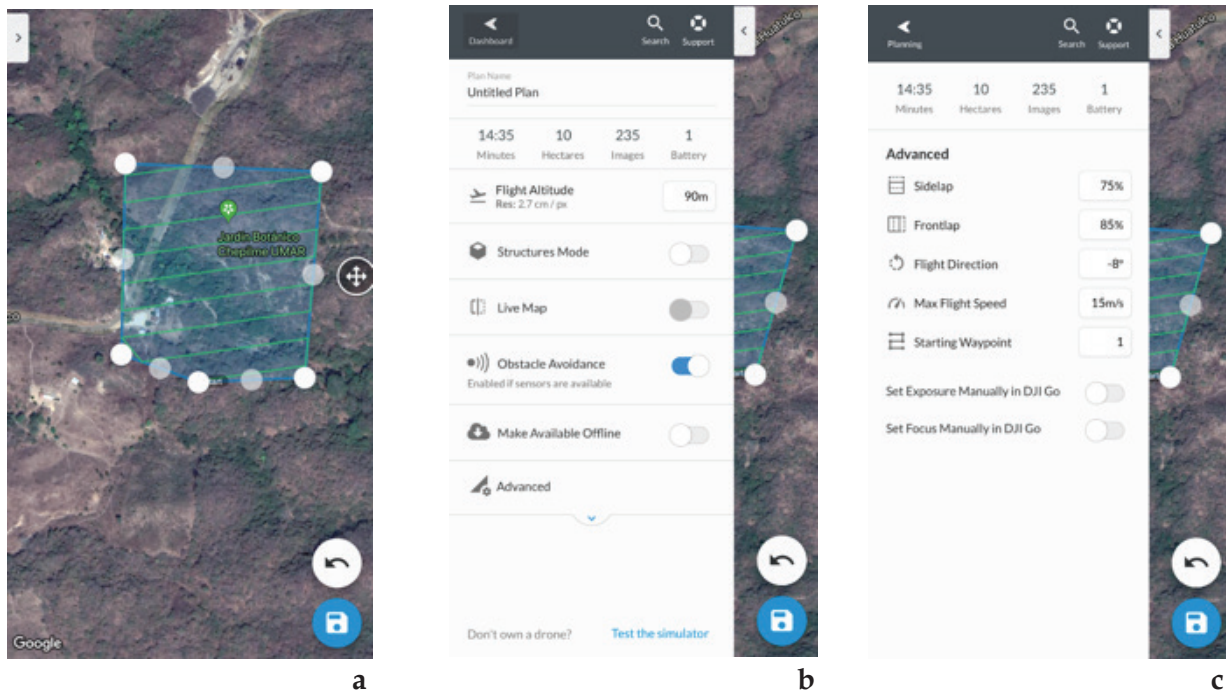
Jardín Botánico Chepilme UMAR

Google

a

Dashboard

Search Support

Plan Name

Untitled Plan

| 14:35 | 10 | 235 | 1 |
|---|---|---|---|
| Minutes | Hectares | Images | Battery |

Flight Altitude
Res: 2.7 cm / px

90m

Structures Mode

Live Map

Obstacle Avoidance
Enabled if sensors are available

Make Available Offline

Advanced

Don't own a drone?

Test the simulator

b

Planning

Search Support

| 14:35 | 10 | 235 | 1 |
|---|---|---|---|
| Minutes | Hectares | Images | Battery |

Advanced

Sidelap 75%

Frontlap 85%

Flight Direction -8°

Max Flight Speed 15m/s

Starting Waypoint 1

Set Exposure Manually in DJI Go

Set Focus Manually in DJI Go

c